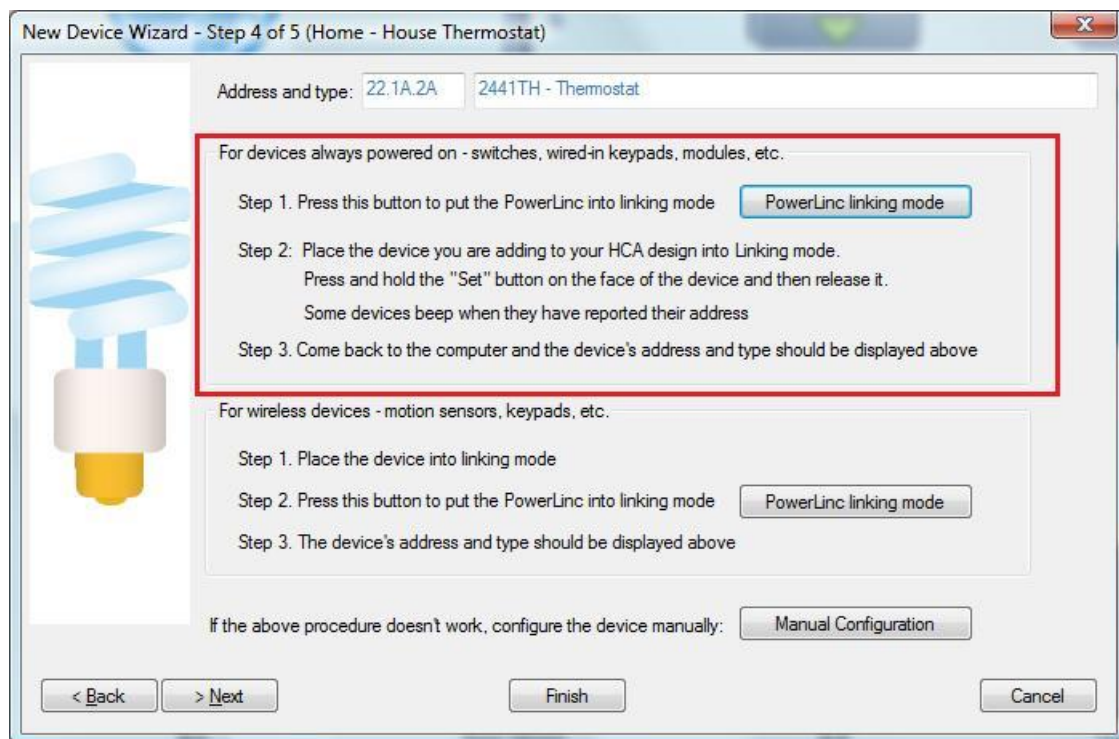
New Device Wizard - Step 4 of 5 (Home - House Thermostat)

Address and type: 22.1A.2A 2441TH - Thermostat

For devices always powered on - switches, wired-in keypads, modules, etc.

Step 1. Press this button to put the PowerLinc into linking mode PowerLinc linking mode

Step 2: Place the device you are adding to your HCA design into Linking mode. Press and hold the "Set" button on the face of the device and then release it.

Some devices beep when they have reported their address

Step 3. Come back to the computer and the device's address and type should be displayed above

For wireless devices - motion sensors, keypads, etc.

Step 1. Place the device into linking mode

Step 2. Press this button to put the PowerLinc into linking mode PowerLinc linking mode

Step 3. The device's address and type should be displayed above

If the above procedure doesn't work, configure the device manually: Manual Configuration

< Back > Next Finish Cancel